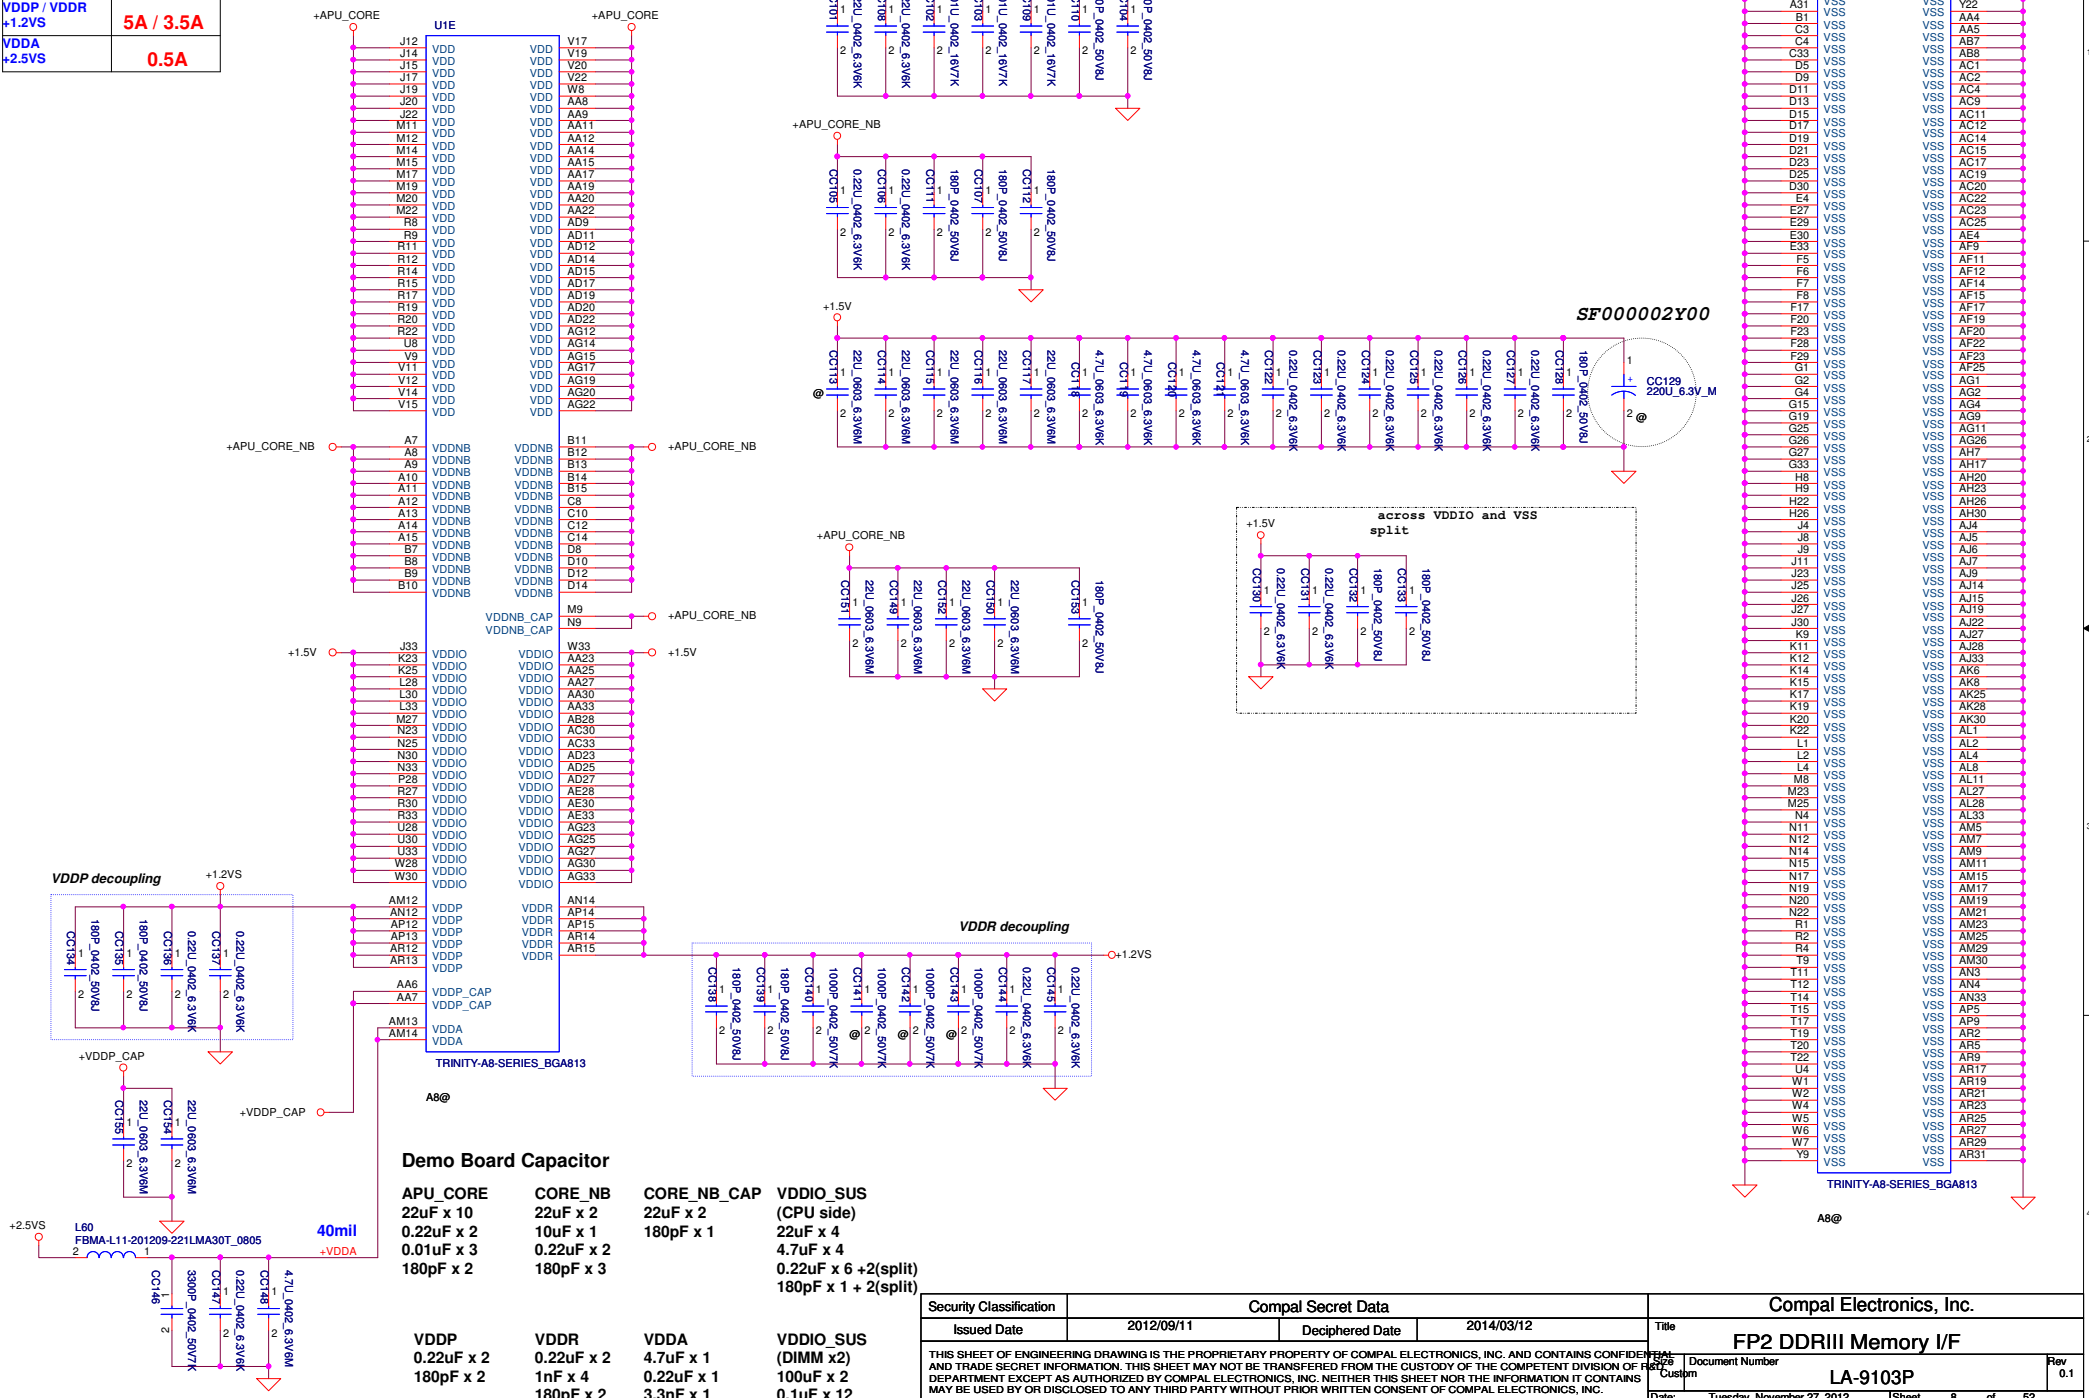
| VDDP / VDDR +1.2VS | 5A / 3.5A |
|---|---|
| VDDA +2.5VS | 0.5A |

+APU_CORE
U1E
+APU_CORE

J12 J14 J15 J17 J19 J20 J22 M11 M12 M14 M15 M17 M19 M20 M22 R8 R9 R11 R12 R14 R15 R17 R19 R20 R22 U8 V9 V11 V12 V14 V15
VDD
V17 V19 V20 V22 W8 AA8 AA9 AA11 AA12 AA14 AA15 AA17 AA19 AA20 AA22 AD9 AD11 AD12 AD14 AD15 AD17 AD19 AD20 AD22 AG12 AG14 AG15 AG17 AG19 AG20 AG22

+APU_CORE_NB
A7 A8 A9 A10 A11 A12 A13 A14 A15 B7 B8 B9 B10
VDDNB
B11 B12 B13 B14 B15 C8 C10 C12 C14 D8 D10 D12 D14
+APU_CORE_NB
VDDNB_CAP M9
VDDNB_CAP N9
+APU_CORE_NB

+1.5V
J33 K23 K25 L28 L30 L33 M27 N23 N25 N30 N33 P28 R27 R30 R33 U28 U30 U33 W28 W30
VDDIO
W33 AA23 AA25 AA27 AA30 AA33 AB28 AC30 AC33 AD23 AD25 AD27 AE28 AE30 AE33 AG23 AG25 AG27 AG30 AG33
+1.5V

VDDP decoupling
+1.2VS
CC134 180P_0402_50V8J CC135 180P_0402_50V8J CC136 0.22U_0402_6.3V6K CC137 0.22U_0402_6.3V6K
AM12 AN12 AP12 AP13 AR12 AR13 VDDP
AN14 AP14 AP15 AR14 AR15 VDDR
AA6 AA7 VDDP_CAP
AM13 AM14 VDDA
TRINITY-A8-SERIES_BGA813
A8@

+VDDP_CAP
CC155 22U_0603_6.3V6M CC154 22U_0603_6.3V6M
+VDDP_CAP

+2.5VS
L60
FBMA-L11-201209-221LMA30T_0805
40mil
+VDDA
CC146 3300P_0402_50V7K CC147 0.22U_0402_6.3V6K CC148 4.7U_0402_6.3V6M

CC101 22U_0402_6.3V6K CC108 22U_0402_6.3V6K CC102 1U_0402_16V7K CC103 1U_0402_16V7K CC109 1U_0402_16V7K CC110 180P_0402_50V8J CC104 180P_0402_50V8J

+APU_CORE_NB
CC105 0.22U_0402_6.3V6K CC106 0.22U_0402_6.3V6K CC111 180P_0402_50V8J CC107 180P_0402_50V8J CC112 180P_0402_50V8J

+1.5V
SF000002Y00
CC113 22U_0603_6.3V6M CC114 22U_0603_6.3V6M CC115 22U_0603_6.3V6M CC116 22U_0603_6.3V6M CC117 22U_0603_6.3V6M CC118 4.7U_0603_6.3V6K CC119 4.7U_0603_6.3V6K CC120 4.7U_0603_6.3V6K CC121 4.7U_0603_6.3V6K CC122 0.22U_0402_6.3V6K CC123 0.22U_0402_6.3V6K CC124 0.22U_0402_6.3V6K CC125 0.22U_0402_6.3V6K CC126 0.22U_0402_6.3V6K CC127 0.22U_0402_6.3V6K CC128 180P_0402_50V8J
CC129 220U_6.3V_M
@

+APU_CORE_NB
CC151 22U_0603_6.3V6M CC149 22U_0603_6.3V6M CC152 22U_0603_6.3V6M CC150 22U_0603_6.3V6M CC153 180P_0402_50V8J

+1.5V
across VDDIO and VSS split
CC130 0.22U_0402_6.3V6K CC131 0.22U_0402_6.3V6K CC132 180P_0402_50V8J CC133 180P_0402_50V8J

VDDR decoupling
+1.2VS
CC138 180P_0402_50V8J CC139 180P_0402_50V8J CC140 1000P_0402_50V7K CC141 1000P_0402_50V7K CC142 1000P_0402_50V7K CC143 1000P_0402_50V7K CC144 0.22U_0402_6.3V6K CC145 0.22U_0402_6.3V6K

A31 B1 C3 C4 C33 D5 D9 D11 D13 D15 D17 D19 D21 D23 D25 D30 E4 E27 E29 E30 E33 F5 F6 F7 F8 F17 F20 F23 F28 F29 G1 G2 G4 G15 G19 G25 G26 G27 G33 H8 H9 H22 H26 J4 J8 J9 J11 J23 J25 J26 J27 J30 K9 K11 K12 K14 K15 K17 K19 K20 K22 L1 L2 L4 M8 M23 M25 N4 N11 N12 N14 N15 N17 N19 N20 N22 R1 R2 R4 T9 T11 T12 T14 T15 T17 T19 T20 T22 U4 W1 W2 W4 W5 W6 W7 Y9
VSS
Y22 AA4 AA5 AB7 AB8 AC1 AC2 AC4 AC9 AC11 AC12 AC14 AC15 AC17 AC19 AC20 AC22 AC23 AC25 AE4 AF9 AF11 AF12 AF14 AF15 AF17 AF19 AF20 AF22 AF23 AF25 AG1 AG2 AG4 AG9 AG11 AG26 AH7 AH17 AH20 AH23 AH26 AH30 AJ4 AJ5 AJ6 AJ7 AJ9 AJ14 AJ15 AJ19 AJ22 AJ27 AJ28 AJ33 AK6 AK8 AK25 AK28 AK30 AL1 AL2 AL4 AL8 AL11 AL27 AL28 AL33 AM5 AM7 AM9 AM11 AM15 AM17 AM19 AM21 AM23 AM25 AM29 AM30 AN3 AN4 AN33 AP5 AP9 AR2 AR5 AR9 AR17 AR19 AR21 AR23 AR25 AR27 AR29 AR31
TRINITY-A8-SERIES_BGA813
A8@

Demo Board Capacitor
APU_CORE
22uF x 10
0.22uF x 2
0.01uF x 3
180pF x 2

CORE_NB
22uF x 2
10uF x 1
0.22uF x 2
180pF x 3

CORE_NB_CAP
22uF x 2
180pF x 1

VDDIO_SUS
(CPU side)
22uF x 4
4.7uF x 4
0.22uF x 6 +2(split)
180pF x 1 + 2(split)

VDDP
0.22uF x 2
180pF x 2

VDDR
0.22uF x 2
1nF x 4
180pF x 2

VDDA
4.7uF x 1
0.22uF x 1
3.3nF x 1

VDDIO_SUS
(DIMM x2)
100uF x 2
0.1uF x 12

Security Classification | Compal Secret Data
Issued Date 2012/09/11 | Deciphered Date 2014/03/12
Compal Electronics, Inc.
Title
FP2 DDRIII Memory I/F
Size Custom | Document Number LA-9103P | Rev 0.1
THIS SHEET OF ENGINEERING DRAWING IS THE PROPRIETARY PROPERTY OF COMPAL ELECTRONICS, INC. AND CONTAINS CONFIDENTIAL AND TRADE SECRET INFORMATION. THIS SHEET MAY NOT BE TRANSFERED FROM THE CUSTODY OF THE COMPETENT DIVISION OF R&D DEPARTMENT EXCEPT AS AUTHORIZED BY COMPAL ELECTRONICS, INC. NEITHER THIS SHEET NOR THE INFORMATION IT CONTAINS MAY BE USED BY OR DISCLOSED TO ANY THIRD PARTY WITHOUT PRIOR WRITTEN CONSENT OF COMPAL ELECTRONICS, INC.
Date: Tuesday, November 27, 2012 Sheet 8 of 52